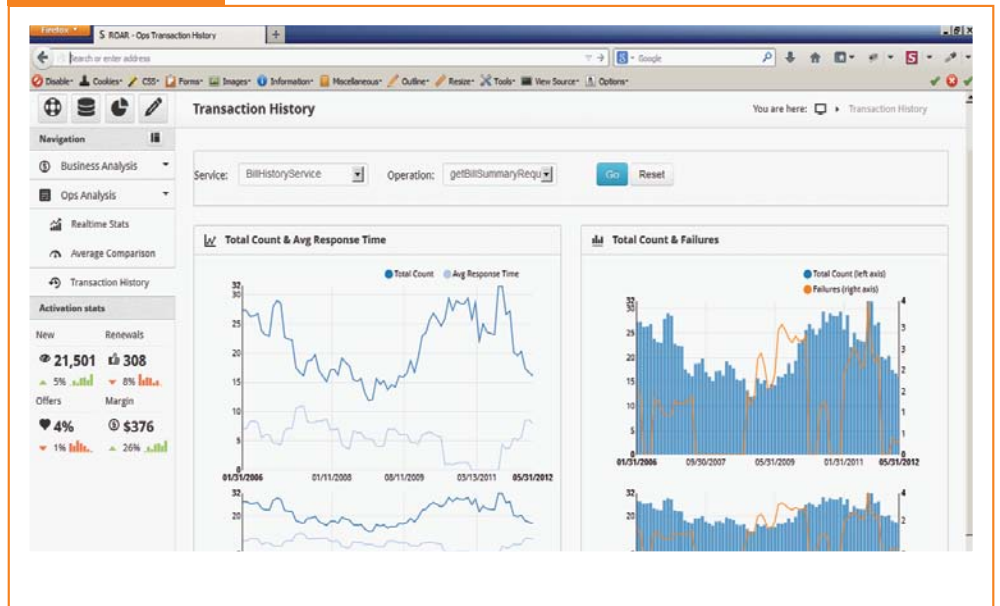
Firefox
ROAR - Ops Transaction History
Search or enter address
Google
Disable Cookies CSS Forms Images Information Miscellaneous Outline Resize Tools View Source Options

Navigation
Business Analysis
Ops Analysis
Realtime Stats
Average Comparison
Transaction History
Activation stats
New
Renewals
21,501
308
5%
8%
Offers
Margin
4%
$376
1%
26%

Transaction History
You are here: Transaction History

Service: BillHistoryService
Operation: getBillSummaryRequ
Go
Reset

Total Count & Avg Response Time
Total Count
Avg Response Time
32
30
25
20
15
10
5
0
01/31/2006
01/11/2008
08/11/2009
03/13/2011
05/31/2012
32
20

Total Count & Failures
Total Count (left axis)
Failures (right axis)
32
30
25
20
15
10
5
0
4
3
2
1
0
01/31/2006
09/30/2007
05/31/2009
01/31/2011
05/31/2012
32
20
4
2